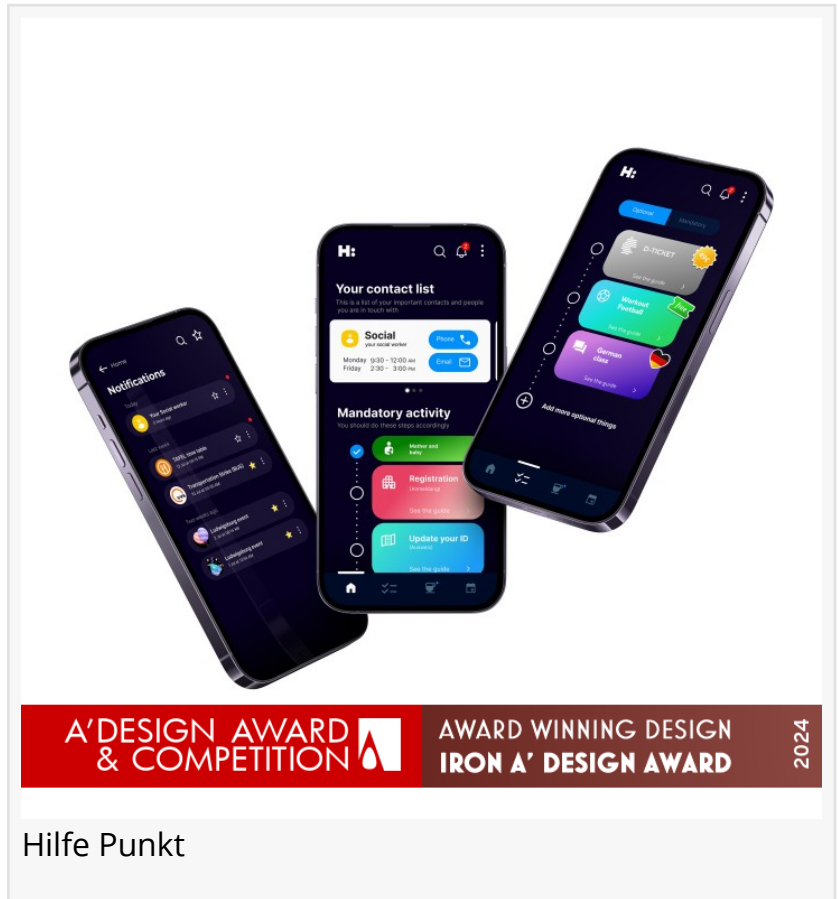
Home
Notifications
Today
Your Social worker
Last week
TOEFL time table
Transportation Strike (BVG)
Two weeks ago
Ludwigsburg event
Ludwigsburg event

H:
Your contact list
This is a list of your important contacts and people you are in touch with
Social
your social worker
Monday 9:30 - 12:00 AM
Friday 2:30 - 3:00 PM
Phone
Email
Mandatory activity
You should do these steps accordingly
Mother and baby
Registration
(Anmeldung)
See the guide
Update your ID
(Ausweis)
See the guide

H:
Optional
Mandatory
D-TICKET
See the guide
Workout Football
See the guide
German class
See the guide
Add more optional things

A'DESIGN AWARD & COMPETITION
AWARD WINNING DESIGN
IRON A' DESIGN AWARD
2024

Hilfe Punkt